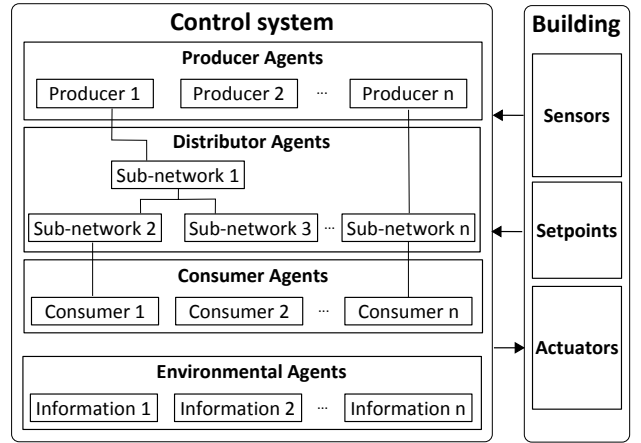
Control system

Producer Agents

Producer 1

Producer 2

...

Producer n

Distributor Agents

Sub-network 1

Sub-network 2

Sub-network 3

...

Sub-network n

Consumer Agents

Consumer 1

Consumer 2

...

Consumer n

Environmental Agents

Information 1

Information 2

...

Information n

Building

Sensors

Setpoints

Actuators